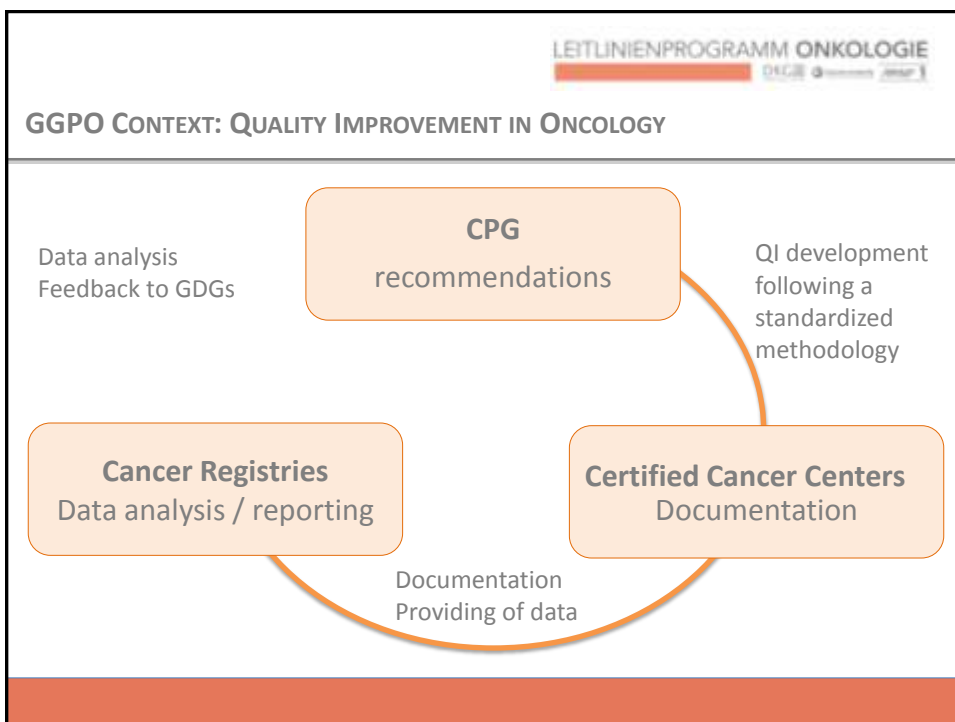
LEITLINIENPROGRAMM ONKOLOGIE
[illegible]

GGPO CONTEXT: QUALITY IMPROVEMENT IN ONCOLOGY

CPG
recommendations

Data analysis
Feedback to GDGs

QI development following a standardized methodology

Cancer Registries
Data analysis / reporting

Certified Cancer Centers
Documentation

Documentation
Providing of data